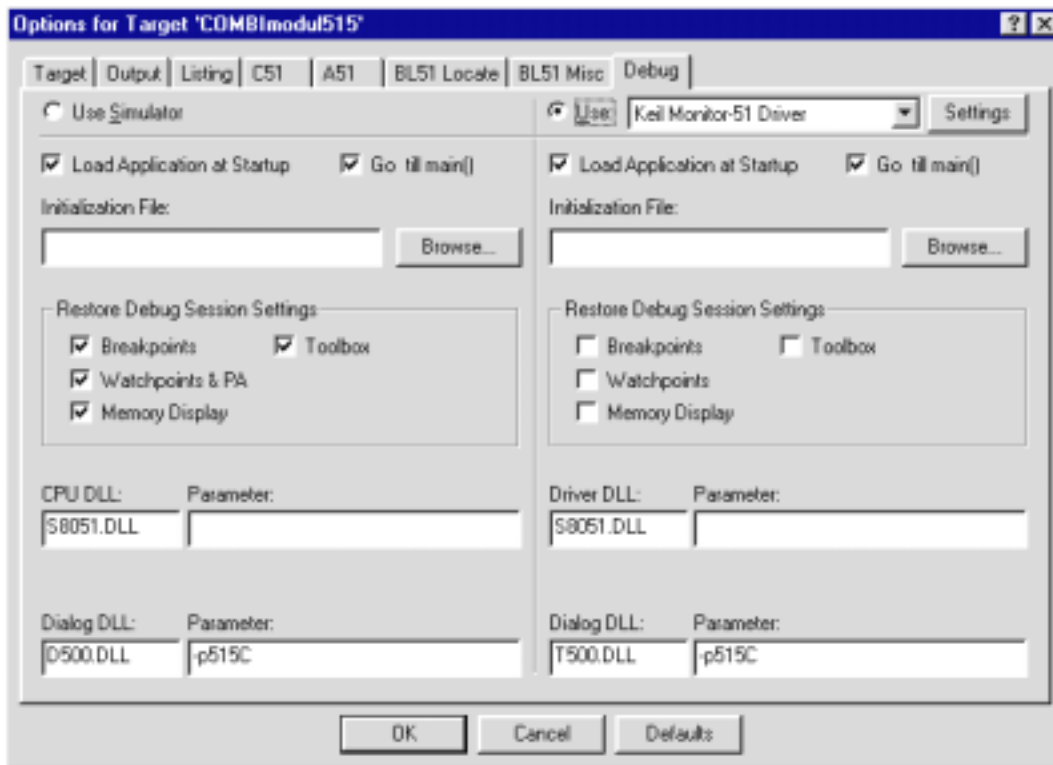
Options for Target 'COMBImodul515'

? X

Target | Output | Listing | C51 | A51 | BL51 Locate | BL51 Misc | Debug

Use Simulator

Load Application at Startup

Go till main()

Initialization File:

Browse...

Restore Debug Session Settings

Breakpoints

Toolbox

Watchpoints & PA

Memory Display

CPU DLL:

Parameter:

S8051.DLL

Dialog DLL:

Parameter:

D500.DLL

-p515C

Use: Keil Monitor-51 Driver

Settings

Load Application at Startup

Go till main()

Initialization File:

Browse...

Restore Debug Session Settings

Breakpoints

Toolbox

Watchpoints

Memory Display

Driver DLL:

Parameter:

S8051.DLL

Dialog DLL:

Parameter:

T500.DLL

-p515C

OK

Cancel

Defaults